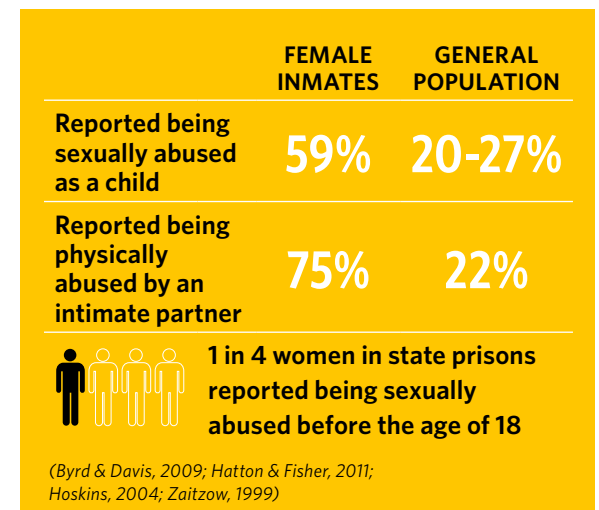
| | FEMALE INMATES | GENERAL POPULATION |
|---|---|---|
| Reported being sexually abused as a child | 59% | 20-27% |
| Reported being physically abused by an intimate partner | 75% | 22% |

1 in 4 women in state prisons reported being sexually abused before the age of 18

(Byrd & Davis, 2009; Hatton & Fisher, 2011; Hoskins, 2004; Zaitzow, 1999)